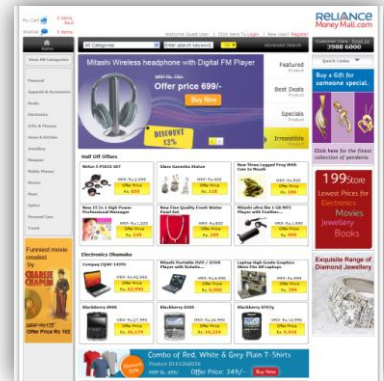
My Cart 0 items
Wishlist 0 items
RELIANCE Money Mall.com
Welcome Guest User | Click Here To Login | New User? Register
Customer care 3988 6000
Home
All Categories
Enter search keyword
Go
Advanced Search
Quick Links
View All Categories
Mitashi Wireless headphone with Digital FM Player
MRP Rs. 799/-
Offer price 699/-
Buy Now
DISCOUNT 12%
Featured Products
Best Deals Products
Specials Products
Irresistible Offers
Buy a Gift for someone special.
Click here for the finest collection of pendants
Personal
Apparels & Accessories
Books
Electronics
Gifts & Flowers
Home & Kitchen
Jewellery
Magazines
Mobile Phones
Movies
Music
Optics
Personal Care
Travel
Hall Of Offers
Nokia 5 PIECE SET
Offer Price
Glass Ganesha Statue
Offer Price
New Three Legged Frog With Coin In Mouth
Offer Price
New 15 In 1 High Power Professional Massager
Offer Price
New Fine Quality Fresh Water Pearl Set
Offer Price
Mitashi ultra fm 1 GB MP3 Player with Rechargeable...
Offer Price
199 store
Lowest Prices for Electronics Movies Jewellery Books
Electronics Dhamaka
Compaq CQ40 143TU
Offer Price
Mitashi Portable DVD / DIVX Player with Rotable...
Offer Price
Laptop High Grade Graphics 36inc Flat HD Laptops
Offer Price
Blackberry 9000
Offer Price
Blackberry 8300
Offer Price
Blackberry 8707g
Offer Price
Exquisite Range of Diamond Jewellery
Funniest movie created by CHARLIE CHAPLIN
Offer Price Rs 102
Combo of Red, White & Grey Plain T-Shirts
Offer Price: 349/-
Buy Now